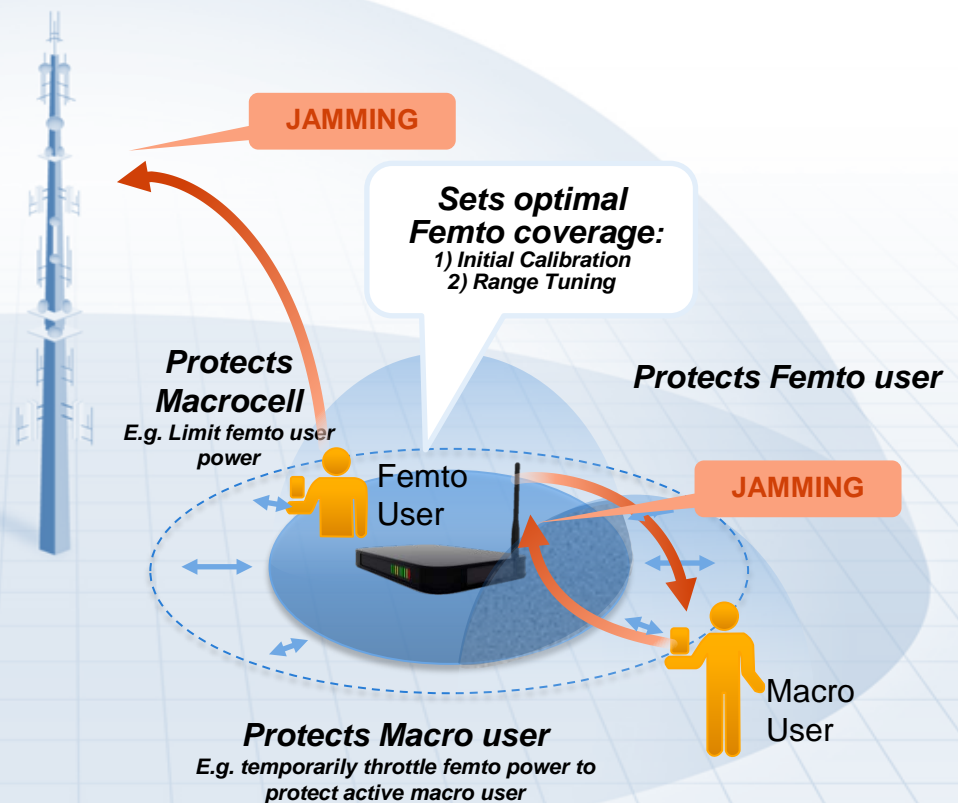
JAMMING

Sets optimal Femto coverage:
1) Initial Calibration
2) Range Tuning

Protects Macrocell
E.g. Limit femto user power

Protects Femto user

Femto User

JAMMING

Macro User

Protects Macro user
E.g. temporarily throttle femto power to protect active macro user